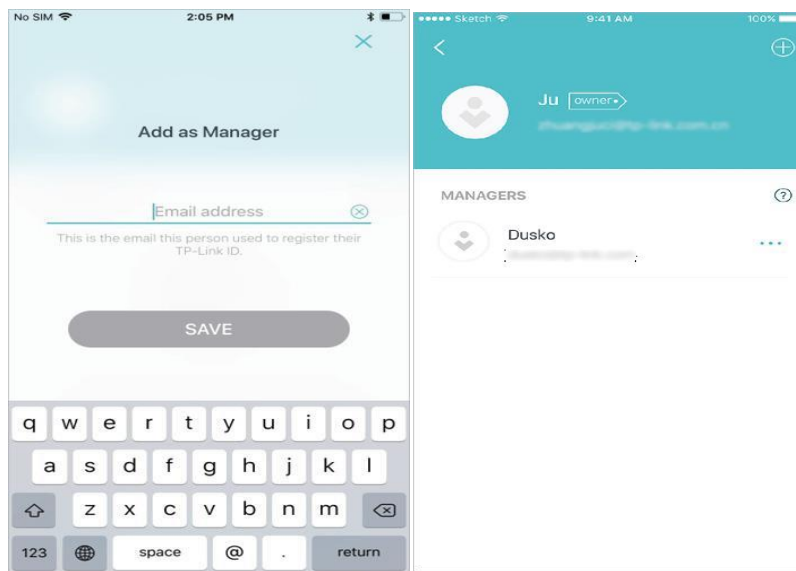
No SIM 2:05 PM

Add as Manager

Email address

This is the email this person used to register their TP-Link ID.

SAVE

q w e r t y u i o p
a s d f g h j k l
z x c v b n m
123 space @ . return

••••• Sketch 9:41 AM 100%

Ju owner

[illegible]

MANAGERS

Dusko

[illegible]